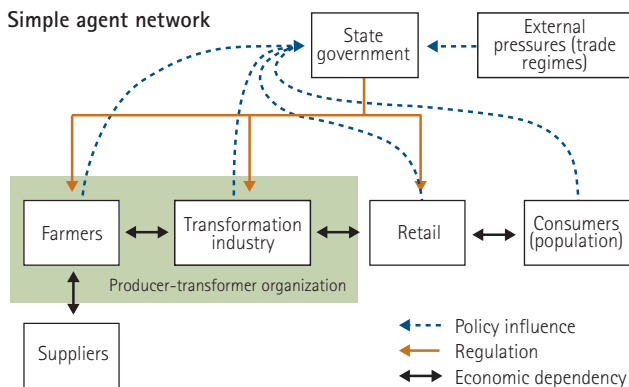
Simple agent network

State government

External pressures (trade regimes)

Farmers

Transformation industry

Retail

Consumers (population)

Producer-transformer organization

Suppliers

Policy influence

Regulation

Economic dependency